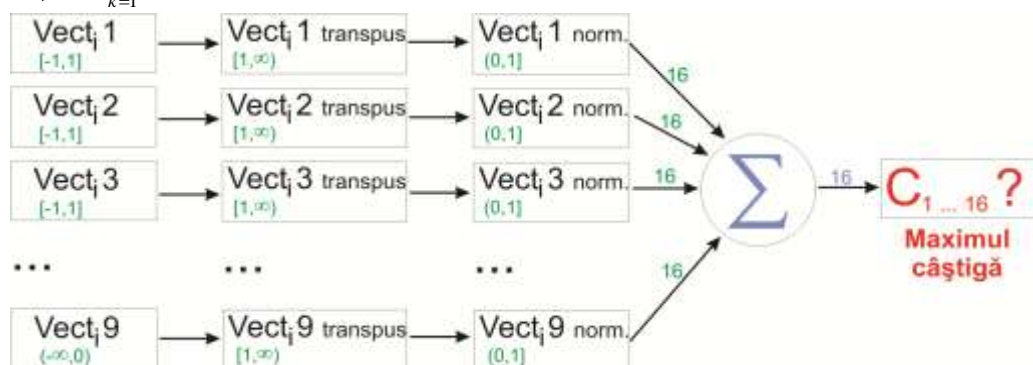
$k=1$

Vect$_i$ 1
[-1,1]

Vect$_i$ 1 transpus
[1,∞)

Vect$_i$ 1 norm.
(0,1]

Vect$_i$ 2
[-1,1]

Vect$_i$ 2 transpus
[1,∞)

Vect$_i$ 2 norm.
(0,1]

Vect$_i$ 3
[-1,1]

Vect$_i$ 3 transpus
[1,∞)

Vect$_i$ 3 norm.
(0,1]

...

...

...

Vect$_i$ 9
(-∞,0)

Vect$_i$ 9 transpus
[1,∞)

Vect$_i$ 9 norm.
(0,1]

16

16

16

16

$\sum$

16

$C_{1 \ldots 16}$?

Maximul câştigă